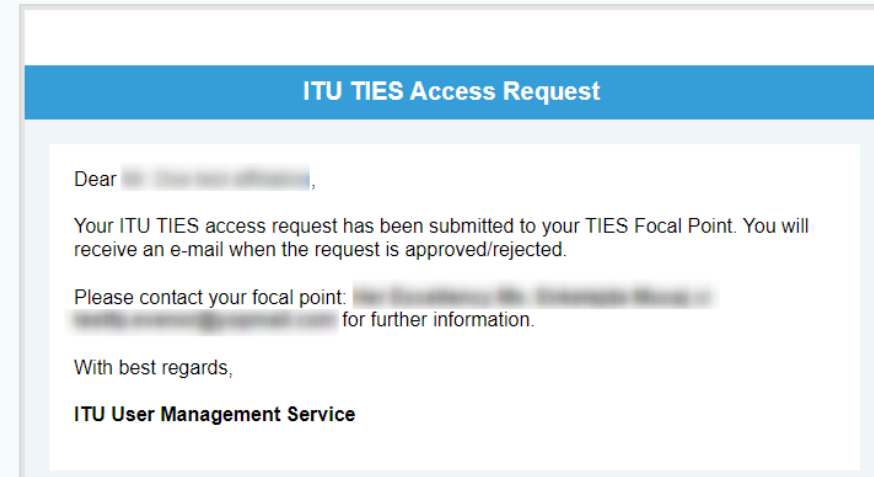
ITU TIES Access Request

Dear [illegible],

Your ITU TIES access request has been submitted to your TIES Focal Point. You will receive an e-mail when the request is approved/rejected.

Please contact your focal point: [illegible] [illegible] for further information.

With best regards,

ITU User Management Service